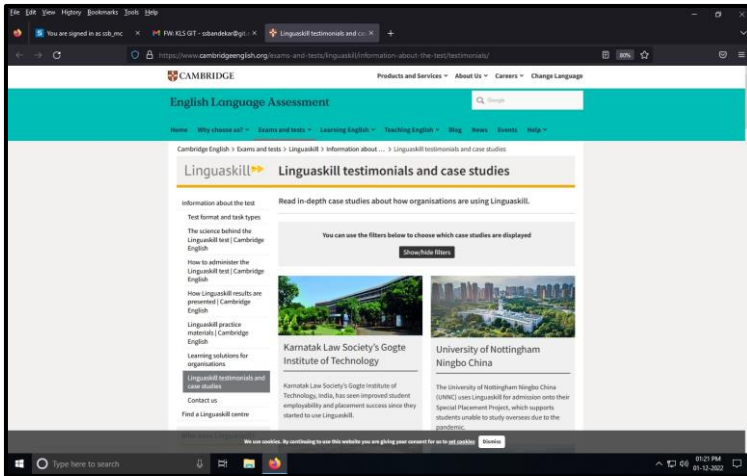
File Edit View History Bookmarks Tools Help

You are signed in as ccb_mc ×
FW: KLS GIT - sbandekar@git ×
Linguaskill testimonials and ca ×
+

https://www.cambridgeenglish.org/exams-and-tests/linguaskill/information-about-the-test/testimonials/

80%

CAMBRIDGE

Products and Services About Us Careers Change Language

English Language Assessment

Google

Home Why choose us? Exams and tests Learning English Teaching English Blog News Events Help

Cambridge English > Exams and tests > Linguaskill > Information about ... > Linguaskill testimonials and case studies

Linguaskill

Linguaskill testimonials and case studies

Information about the test

Test format and task types

The science behind the Linguaskill test | Cambridge English

How to administer the Linguaskill test | Cambridge English

How Linguaskill results are presented | Cambridge English

Linguaskill practice materials | Cambridge English

Learning solutions for organisations

Linguaskill testimonials and case studies

Contact us

Find a Linguaskill centre

Read in-depth case studies about how organisations are using Linguaskill.

You can use the filters below to choose which case studies are displayed

Show/hide filters

Karnatak Law Society's Gogte Institute of Technology

Karnatak Law Society's Gogte Institute of Technology, India, has seen improved student employability and placement success since they started to use Linguaskill.

University of Nottingham Ningbo China

The University of Nottingham Ningbo China (UNNC) uses Linguaskill for admission onto their Special Placement Project, which supports students unable to study overseas due to the pandemic.

We use cookies. By continuing to use this website you are giving your consent for us to set cookies. Dismiss

Type here to search

01:21 PM
01-12-2022